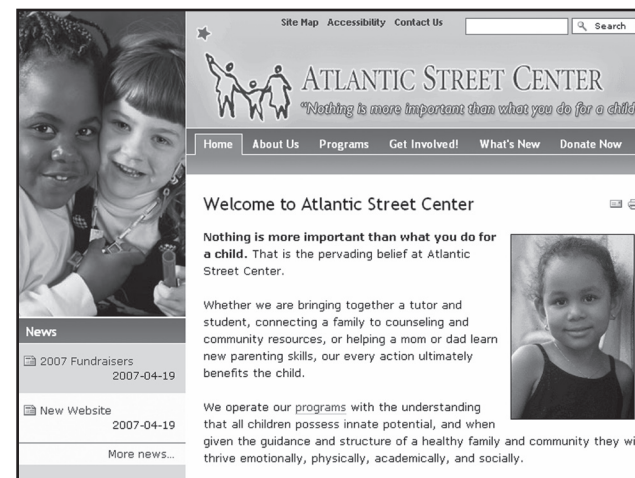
Site Map Accessibility Contact Us

Search

ATLANTIC STREET CENTER

"Nothing is more important than what you do for a child

Home About Us Programs Get Involved! What's New Donate Now

Welcome to Atlantic Street Center

**Nothing is more important than what you do for a child.** That is the pervading belief at Atlantic Street Center.

Whether we are bringing together a tutor and student, connecting a family to counseling and community resources, or helping a mom or dad learn new parenting skills, our every action ultimately benefits the child.

We operate our programs with the understanding that all children possess innate potential, and when given the guidance and structure of a healthy family and community they wi thrive emotionally, physically, academically, and socially.

News

2007 Fundraisers
2007-04-19

New Website
2007-04-19

More news...